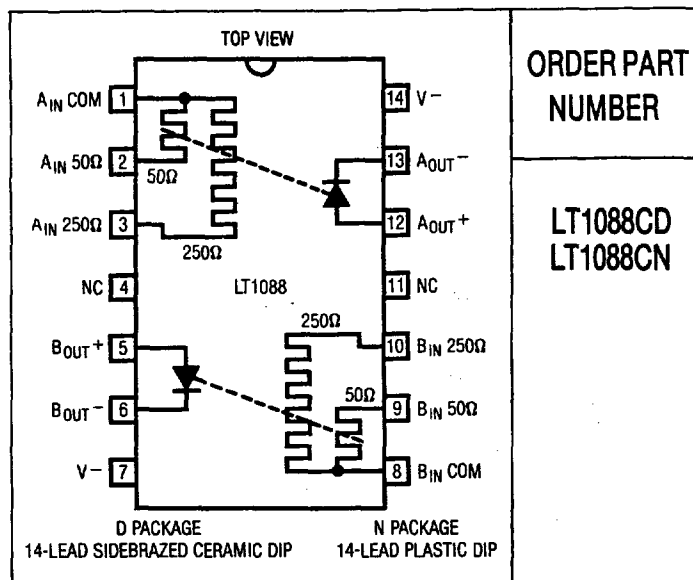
TOP VIEW

$A_{IN}$ COM 1
$A_{IN}$ 50Ω 2
$A_{IN}$ 250Ω 3
NC 4
$B_{OUT}^+$ 5
$B_{OUT}^-$ 6
V− 7

14 V−
13 $A_{OUT}^-$
12 $A_{OUT}^+$
11 NC
10 $B_{IN}$ 250Ω
9 $B_{IN}$ 50Ω
8 $B_{IN}$ COM

50Ω
250Ω
LT1088
250Ω
50Ω

D PACKAGE
14-LEAD SIDEBRAZED CERAMIC DIP

N PACKAGE
14-LEAD PLASTIC DIP

ORDER PART NUMBER

LT1088CD
LT1088CN